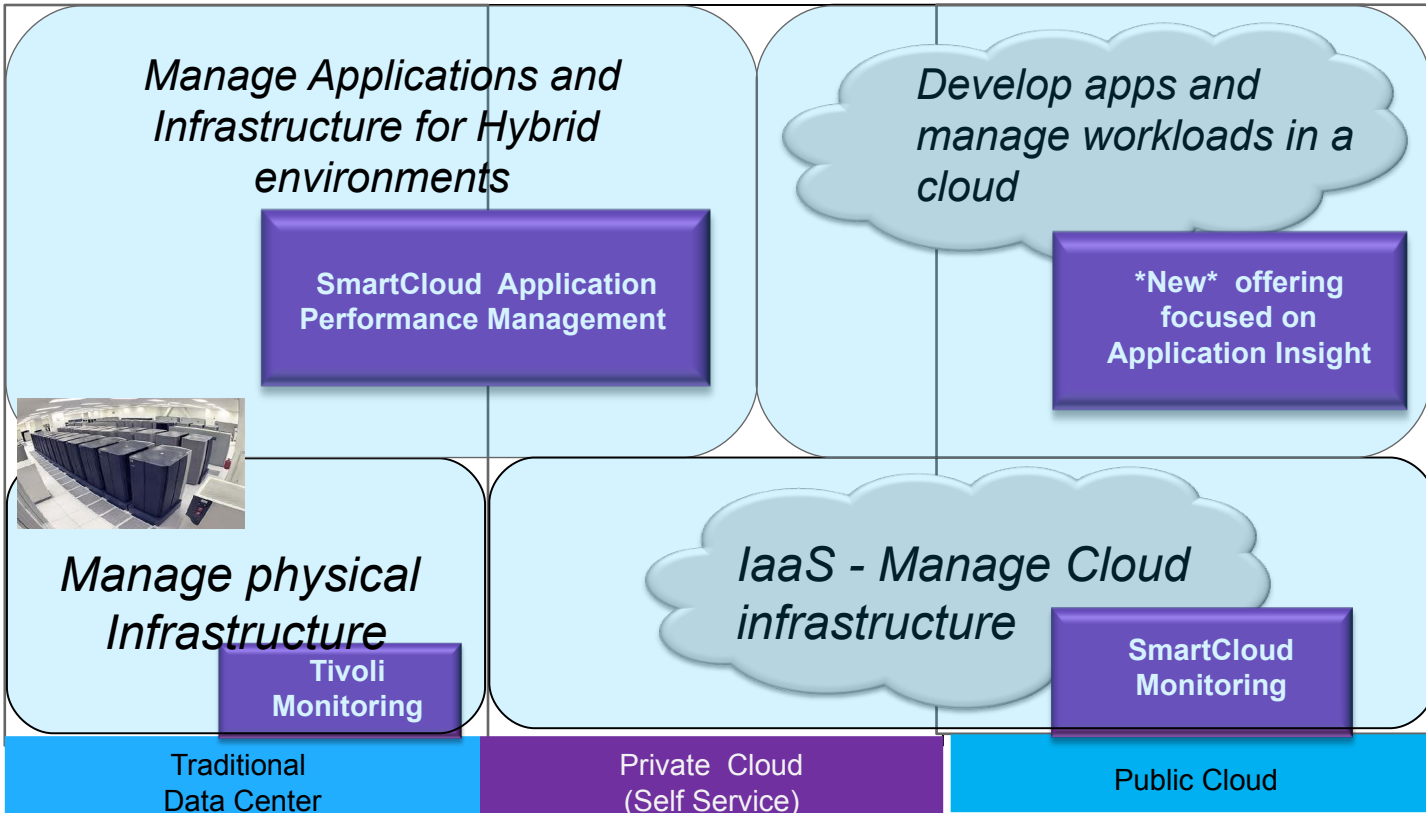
Manage Applications and Infrastructure for Hybrid environments

SmartCloud Application Performance Management

Develop apps and manage workloads in a cloud

*New* offering focused on Application Insight

Manage physical Infrastructure

Tivoli Monitoring

IaaS - Manage Cloud infrastructure

SmartCloud Monitoring

Traditional Data Center

Private Cloud (Self Service)

Public Cloud